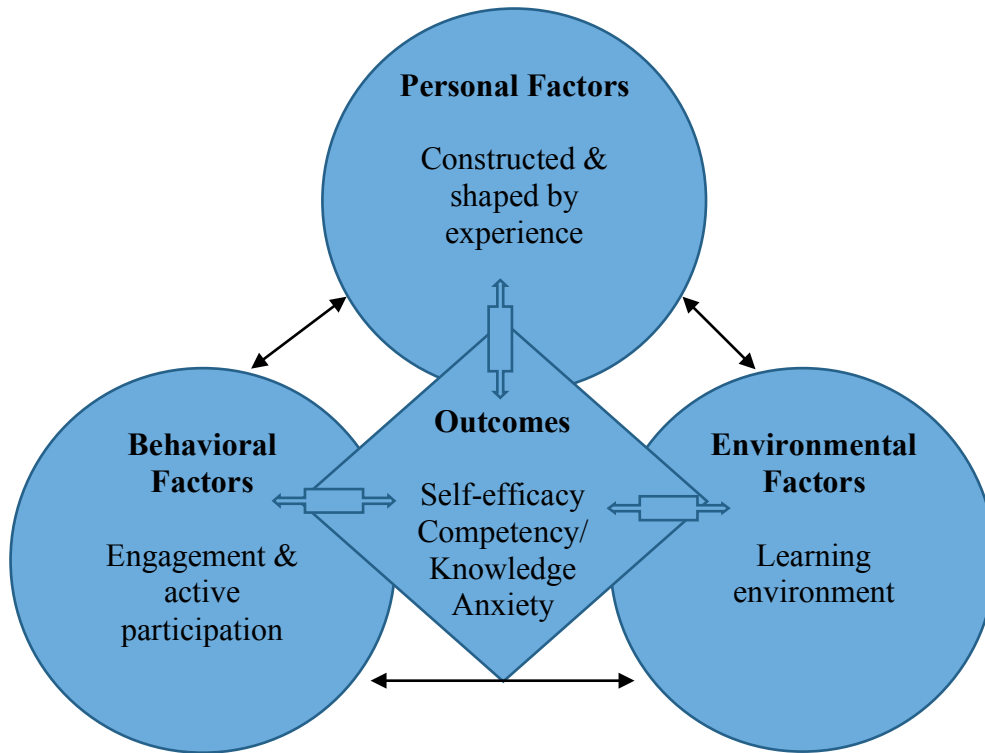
Personal Factors

Constructed & shaped by experience

Behavioral Factors

Engagement & active participation

Outcomes

Self-efficacy Competency/ Knowledge Anxiety

Environmental Factors

Learning environment